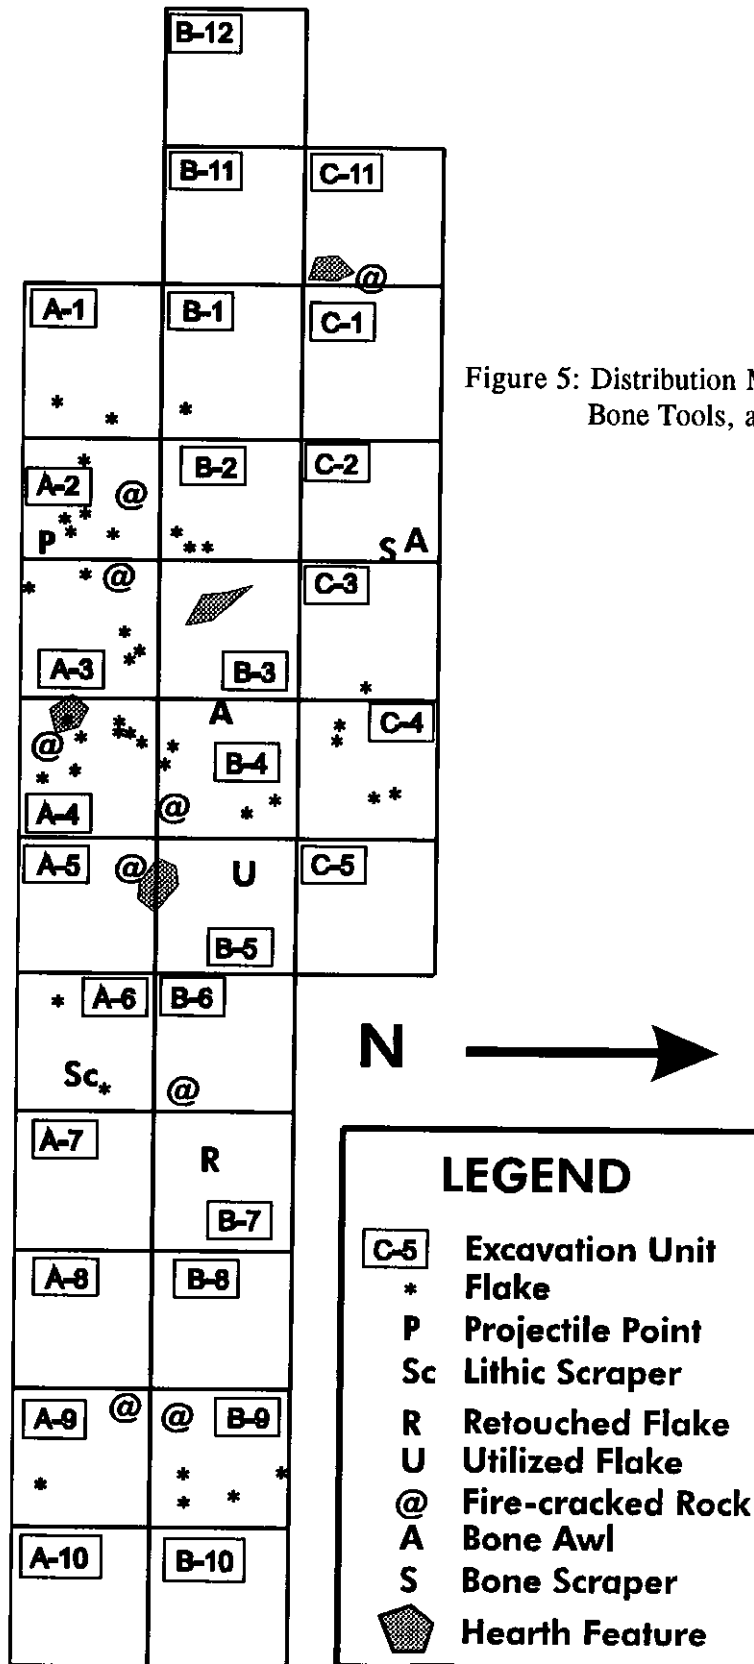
B-12

B-11 C-11

@

A-1 B-1 C-1

Figure 5: Distribution M
Bone Tools, a

* * *

A-2 @ B-2 C-2

P * * * * * * S A

* * @ C-3

* * A-3 B-3

*

A * C-4

@ * * * * B-4

* * * * *

A-4 @ * *

A-5 @ U C-5

B-5

* A-6 B-6

N

Sc *

@

A-7 R

B-7

A-8 B-8

A-9 @ @ B-9

* * * *

* *

A-10 B-10

LEGEND

C-5 Excavation Unit
* Flake
P Projectile Point
Sc Lithic Scraper
R Retouched Flake
U Utilized Flake
@ Fire-cracked Rock
A Bone Awl
S Bone Scraper
Hearth Feature